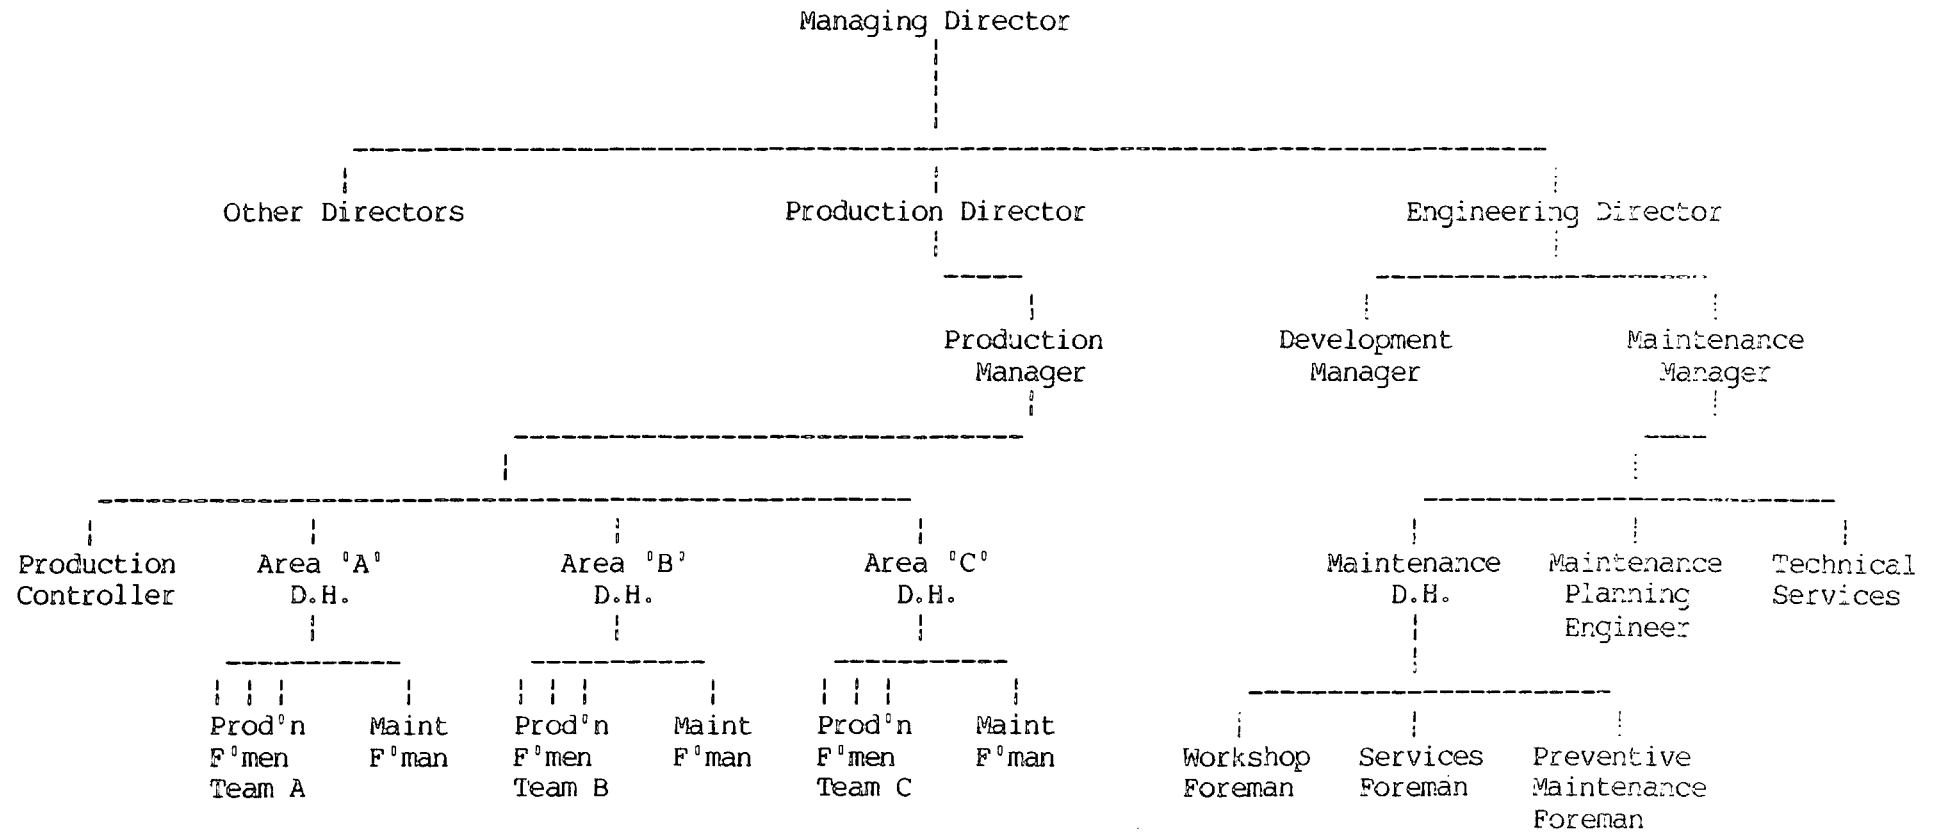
Managing Director

Other Directors

Production Director

Engineering Director

Production Manager

Development Manager

Maintenance Manager

Production Controller

Area 'A' D.H.

Area 'B' D.H.

Area 'C' D.H.

Maintenance D.H.

Maintenance Planning Engineer

Technical Services

Prod'n F'men Team A

Maint F'man

Prod'n F'men Team B

Maint F'man

Prod'n F'men Team C

Maint F'man

Workshop Foreman

Services Foreman

Preventive Maintenance Foreman